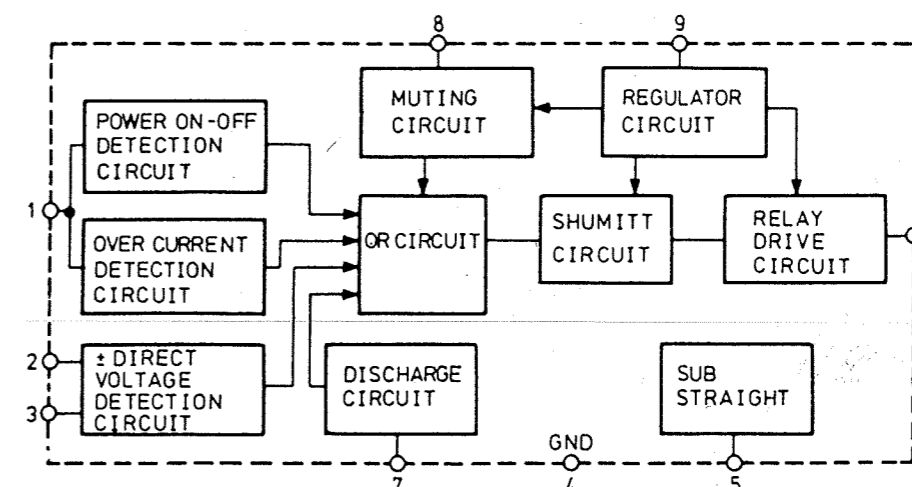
8

9

MUTING CIRCUIT

REGULATOR CIRCUIT

POWER ON-OFF DETECTION CIRCUIT

1

OVER CURRENT DETECTION CIRCUIT

OR CIRCUIT

SHUMITT CIRCUIT

RELAY DRIVE CIRCUIT

2

3

± DIRECT VOLTAGE DETECTION CIRCUIT

DISCHARGE CIRCUIT

SUB STRAIGHT

GND

7

4

5